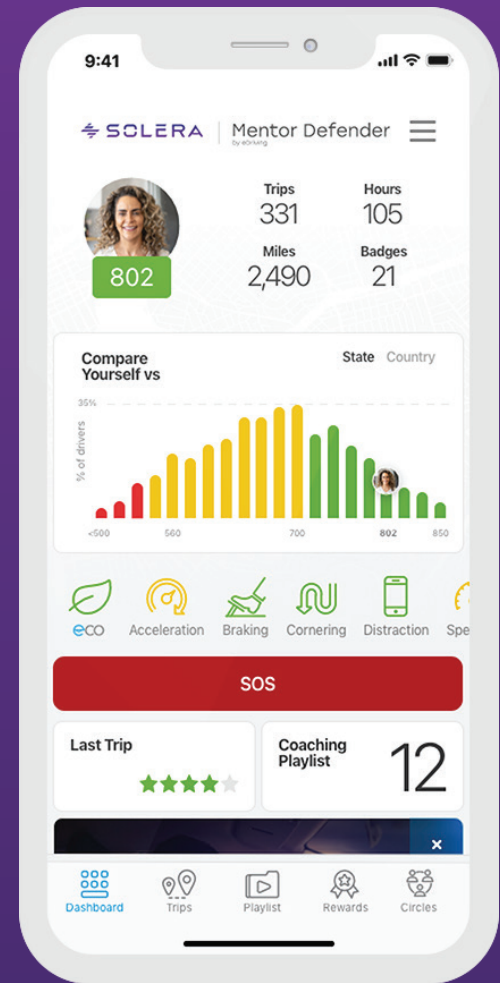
9:41

SOLERA | Mentor Defender
by eDriving

802

Trips
331

Hours
105

Miles
2,490

Badges
21

Compare Yourself vs

State Country

35%

% of drivers

<500 560 700 802 850

eco Acceleration Braking Cornering Distraction Spe

SOS

Last Trip

Coaching Playlist

12

×

Dashboard Trips Playlist Rewards Circles